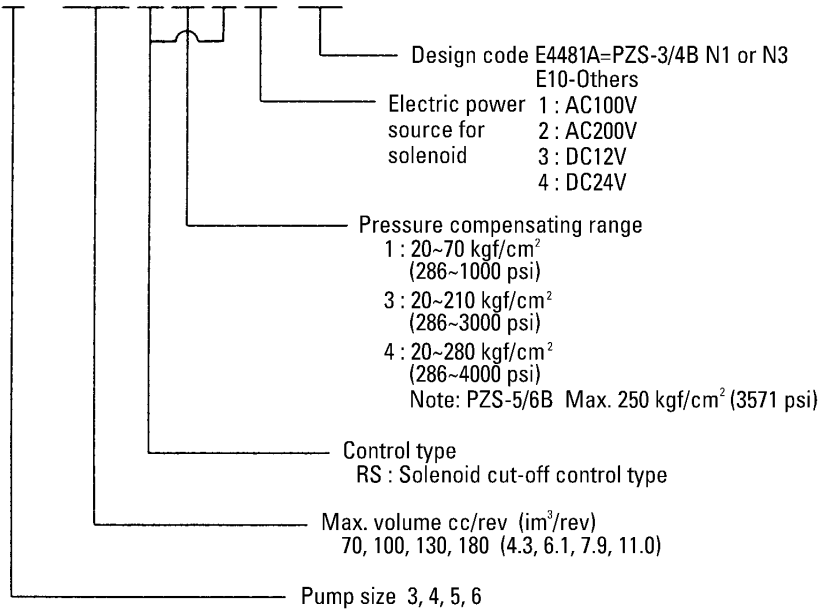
Design code E4481A=PZS-3/4B N1 or N3
E10-Others

Electric power source for solenoid
1 : AC100V
2 : AC200V
3 : DC12V
4 : DC24V

Pressure compensating range
1 : 20~70 kgf/cm$^2$ (286~1000 psi)
3 : 20~210 kgf/cm$^2$ (286~3000 psi)
4 : 20~280 kgf/cm$^2$ (286~4000 psi)
Note: PZS-5/6B Max. 250 kgf/cm$^2$ (3571 psi)

Control type
RS : Solenoid cut-off control type

Max. volume cc/rev (im$^3$/rev)
70, 100, 130, 180 (4.3, 6.1, 7.9, 11.0)

Pump size 3, 4, 5, 6